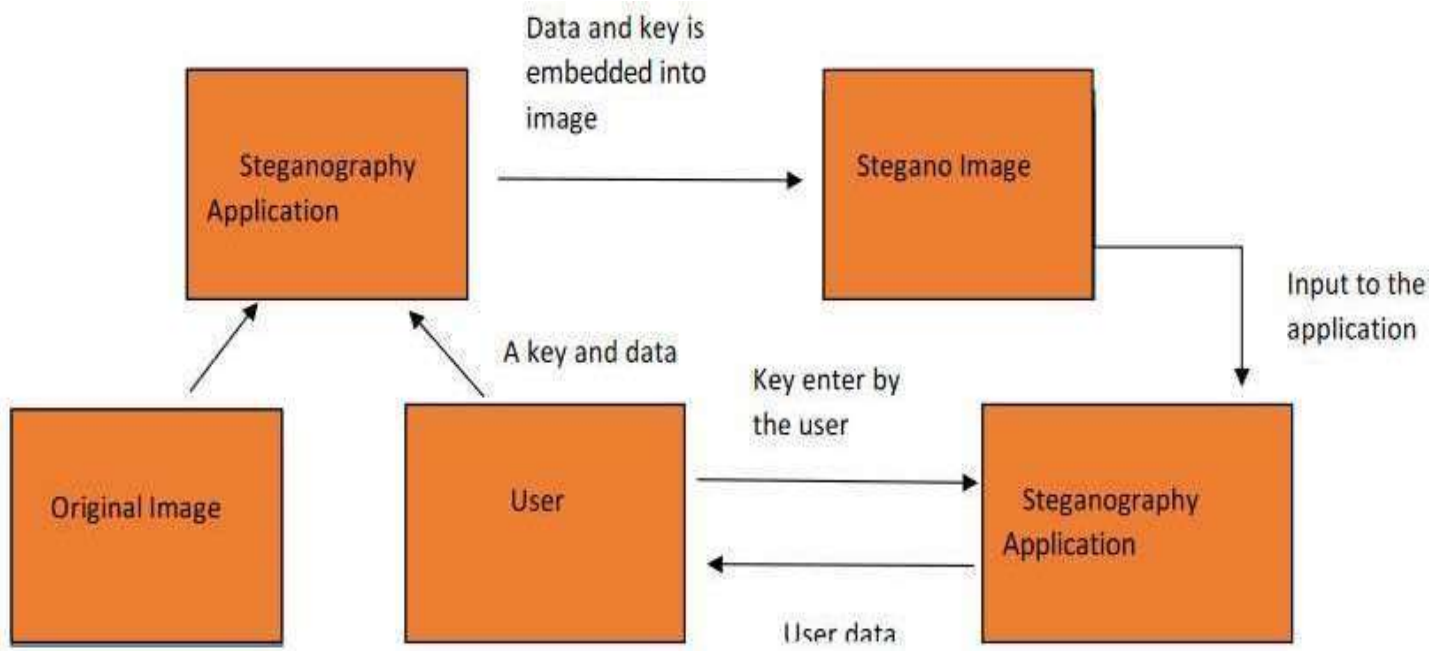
Data and key is embedded into image

Steganography Application

Stegano Image

Input to the application

A key and data

Key enter by the user

Original Image

User

Steganography Application

User data